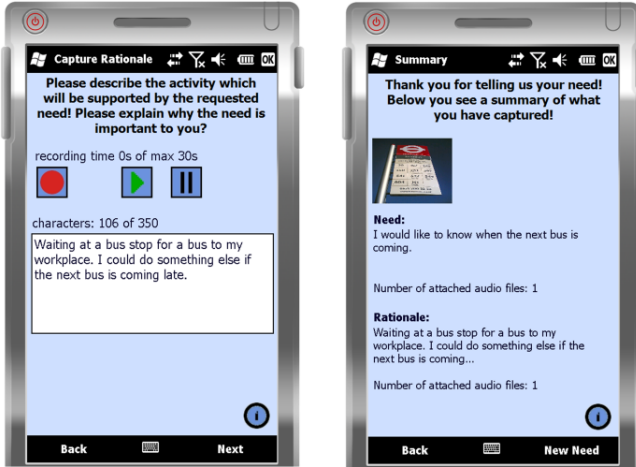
Capture Rationale

OK

Please describe the activity which will be supported by the requested need! Please explain why the need is important to you?

recording time 0s of max 30s

characters: 106 of 350

Waiting at a bus stop for a bus to my workplace. I could do something else if the next bus is coming late.

Back

Next

Summary

OK

Thank you for telling us your need! Below you see a summary of what you have captured!

Need:
I would like to know when the next bus is coming.

Number of attached audio files: 1

Rationale:
Waiting at a bus stop for a bus to my workplace. I could do something else if the next bus is coming...

Number of attached audio files: 1

Back

New Need